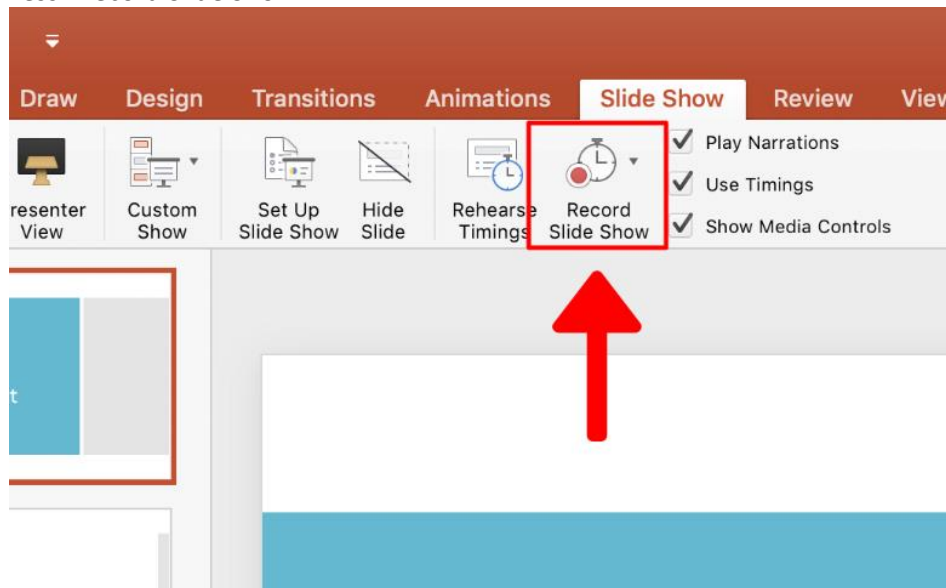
Draw Design Transitions Animations Slide Show Review View

resenter View

Custom Show

Set Up Slide Show

Hide Slide

Rehearse Timings

Record Slide Show

Play Narrations

Use Timings

Show Media Controls

t